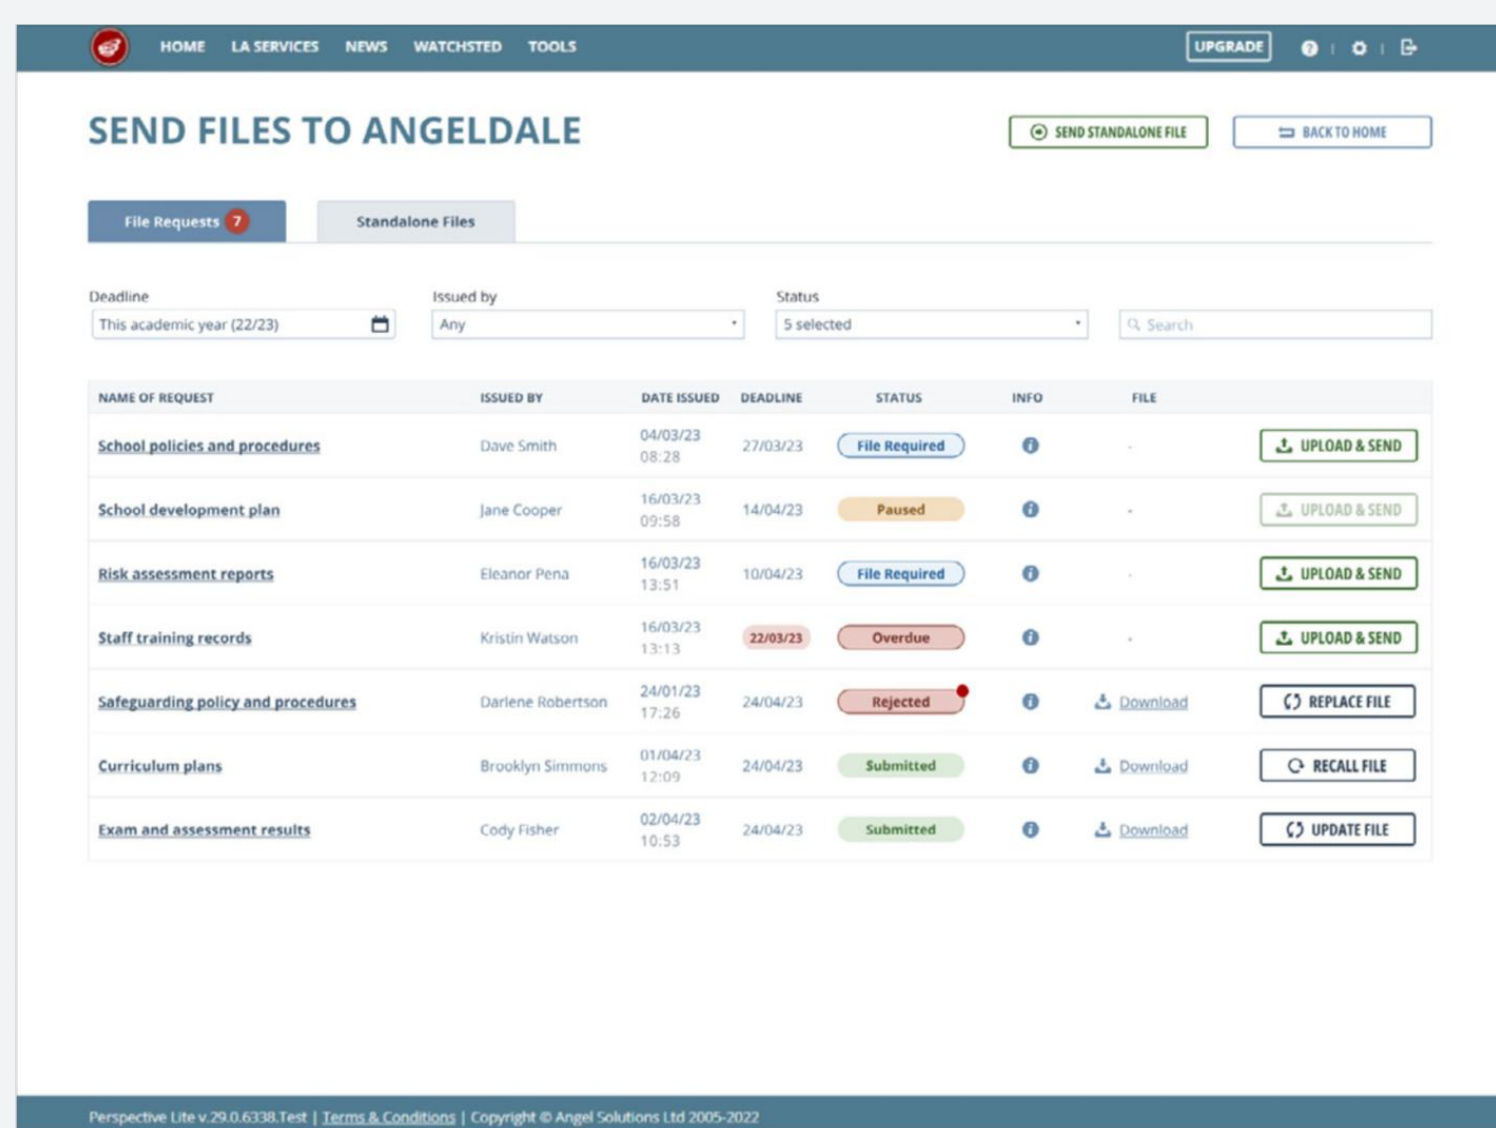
HOME LA SERVICES NEWS WATCHSTED TOOLS UPGRADE

SEND FILES TO ANGELDALE

SEND STANDALONE FILE BACK TO HOME

File Requests 7 Standalone Files

Deadline
This academic year (22/23)

Issued by
Any

Status
5 selected

Search

| NAME OF REQUEST | ISSUED BY | DATE ISSUED | DEADLINE | STATUS | INFO | FILE | |
|---|---|---|---|---|---|---|---|
| School policies and procedures | Dave Smith | 04/03/23 08:28 | 27/03/23 | File Required | | - | UPLOAD & SEND |
| School development plan | Jane Cooper | 16/03/23 09:58 | 14/04/23 | Paused | | - | UPLOAD & SEND |
| Risk assessment reports | Eleanor Pena | 16/03/23 13:51 | 10/04/23 | File Required | | - | UPLOAD & SEND |
| Staff training records | Kristin Watson | 16/03/23 13:13 | 22/03/23 | Overdue | | - | UPLOAD & SEND |
| Safeguarding policy and procedures | Darlene Robertson | 24/01/23 17:26 | 24/04/23 | Rejected | | Download | REPLACE FILE |
| Curriculum plans | Brooklyn Simmons | 01/04/23 12:09 | 24/04/23 | Submitted | | Download | RECALL FILE |
| Exam and assessment results | Cody Fisher | 02/04/23 10:53 | 24/04/23 | Submitted | | Download | UPDATE FILE |

Perspective Lite v.29.0.6338.Test | Terms & Conditions | Copyright © Angel Solutions Ltd 2005-2022